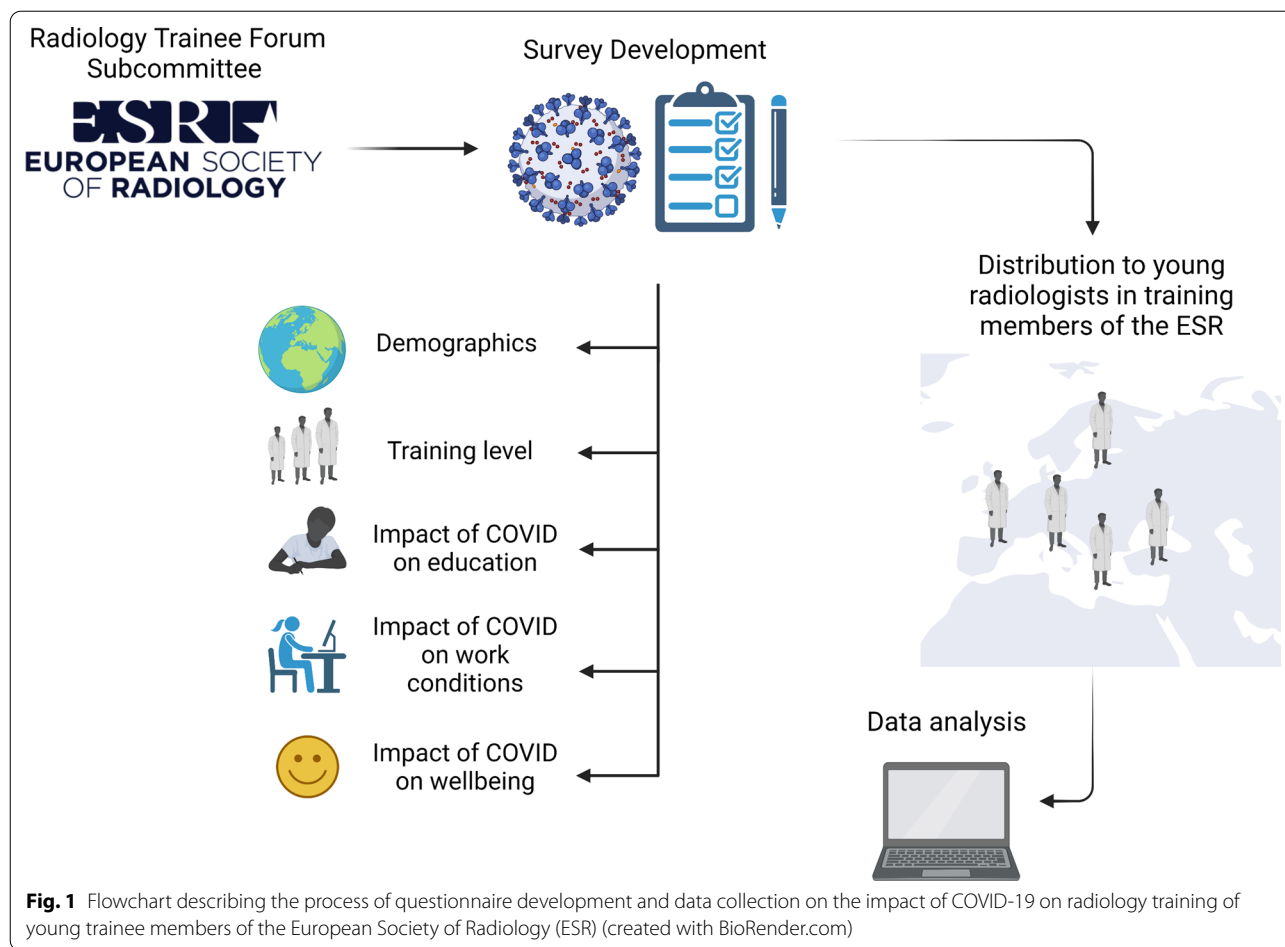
Radiology Trainee Forum Subcommittee

ESR
EUROPEAN SOCIETY OF RADIOLOGY

Survey Development

Distribution to young radiologists in training members of the ESR

Demographics

Training level

Impact of COVID on education

Impact of COVID on work conditions

Impact of COVID on wellbeing

Data analysis

**Fig. 1** Flowchart describing the process of questionnaire development and data collection on the impact of COVID-19 on radiology training of young trainee members of the European Society of Radiology (ESR) (created with BioRender.com)